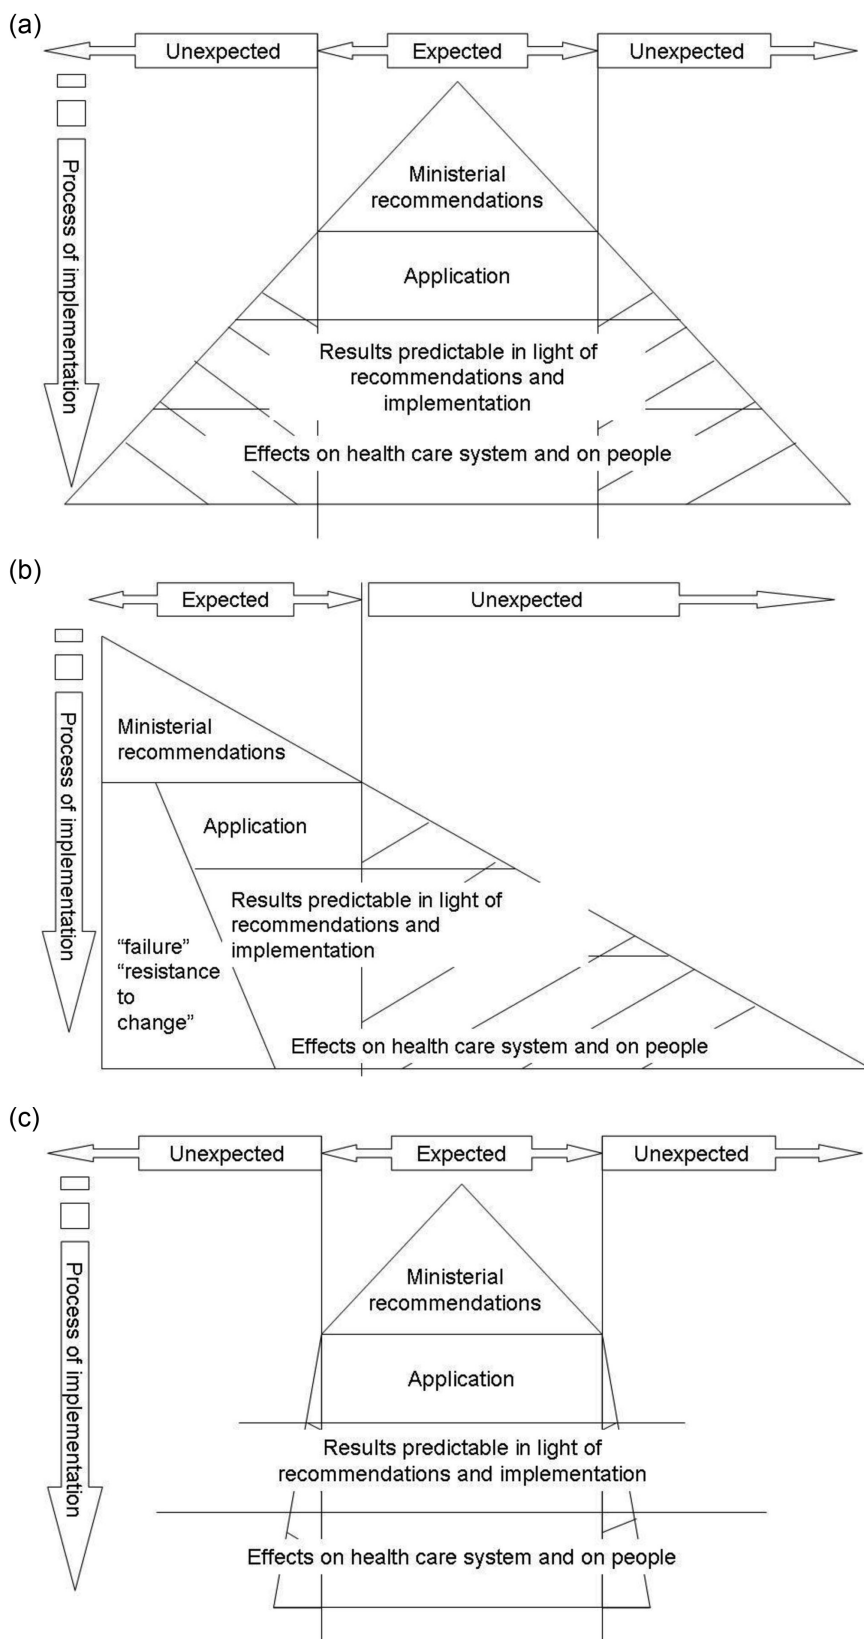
(a)

Unexpected

Expected

Unexpected

Process of implementation

Ministerial recommendations

Application

Results predictable in light of recommendations and implementation

Effects on health care system and on people

(b)

Expected

Unexpected

Process of implementation

Ministerial recommendations

Application

Results predictable in light of recommendations and implementation

“failure” “resistance to change”

Effects on health care system and on people

(c)

Unexpected

Expected

Unexpected

Process of implementation

Ministerial recommendations

Application

Results predictable in light of recommendations and implementation

Effects on health care system and on people